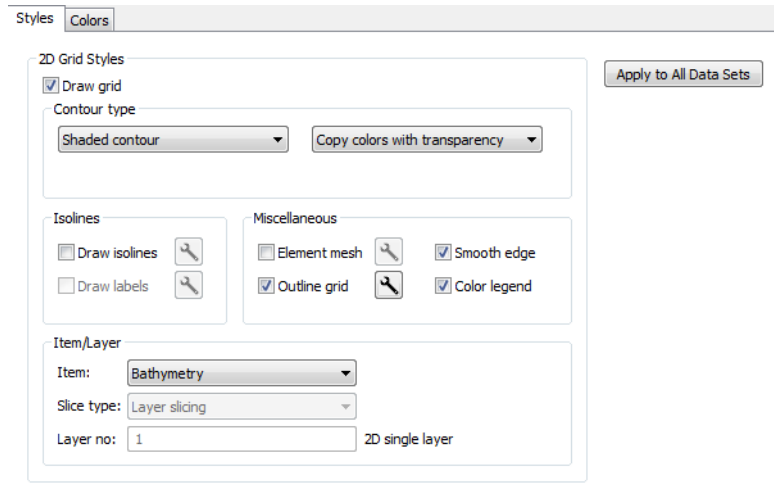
Styles Colors

2D Grid Styles

Draw grid

Contour type

Shaded contour

Copy colors with transparency

Apply to All Data Sets

Isolines

Draw isolines

Draw labels

Miscellaneous

Element mesh

Smooth edge

Outline grid

Color legend

Item/Layer

Item: Bathymetry

Slice type: Layer slicing

Layer no: 1

2D single layer